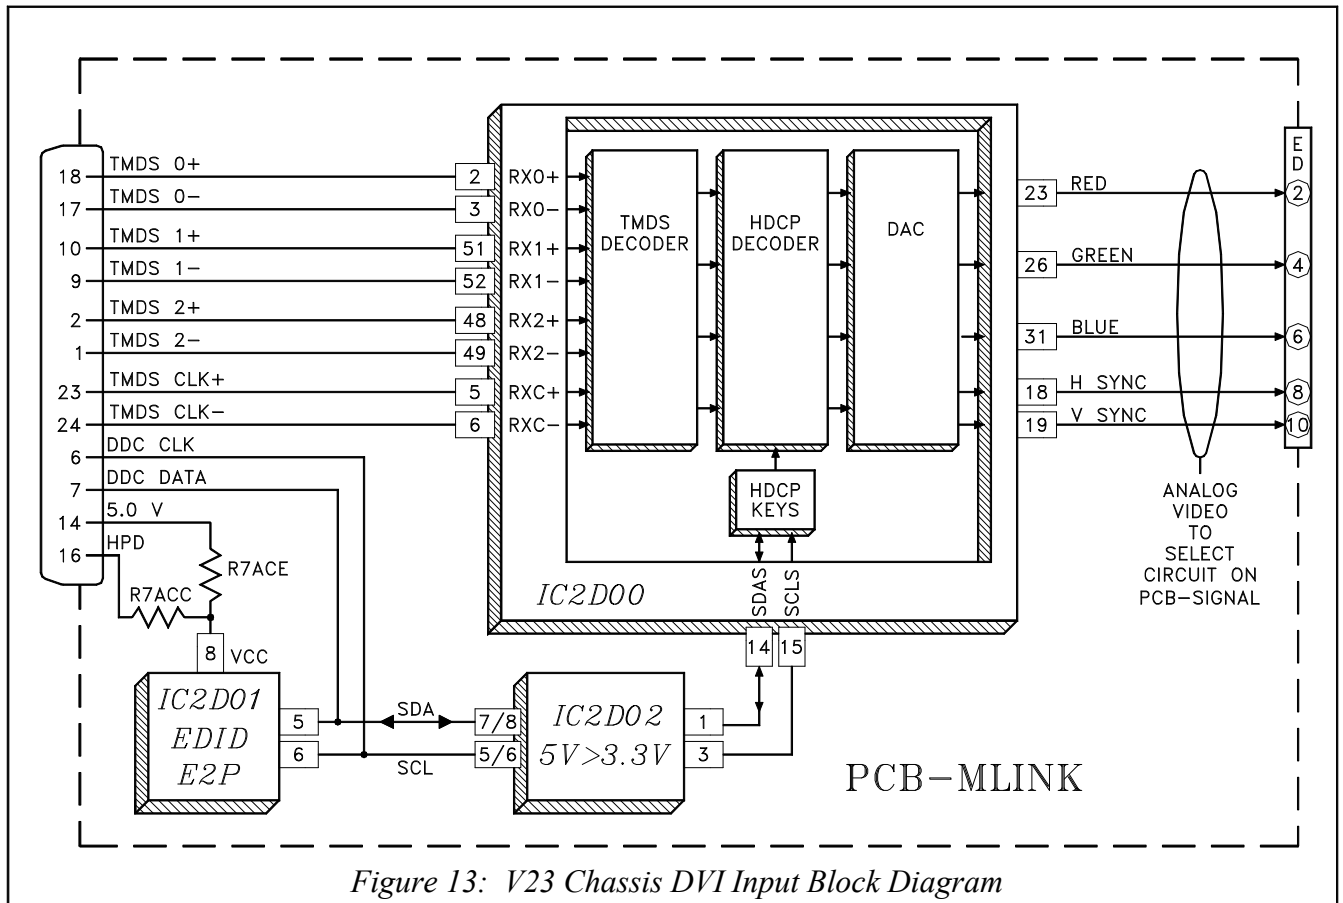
18 TMDS 0+
17 TMDS 0−
10 TMDS 1+
9 TMDS 1−
2 TMDS 2+
1 TMDS 2−
23 TMDS CLK+
24 TMDS CLK−
6 DDC CLK
7 DDC DATA
14 5.0 V
16 HPD

R7ACE
R7ACC

2 RX0+
3 RX0−
51 RX1+
52 RX1−
48 RX2+
49 RX2−
5 RXC+
6 RXC−

TMDS DECODER
HDCP DECODER
DAC
HDCP KEYS
SDAS
SCLS
IC2D00
14 15

23 RED
26 GREEN
31 BLUE
18 H SYNC
19 V SYNC

ED
2
4
6
8
10

ANALOG VIDEO TO SELECT CIRCUIT ON PCB−SIGNAL

8 VCC
IC2D01 EDID E2P
5
6
SDA
SCL
7/8
5/6
IC2D02 5V>3.3V
1
3

PCB−MLINK

Figure 13: V23 Chassis DVI Input Block Diagram